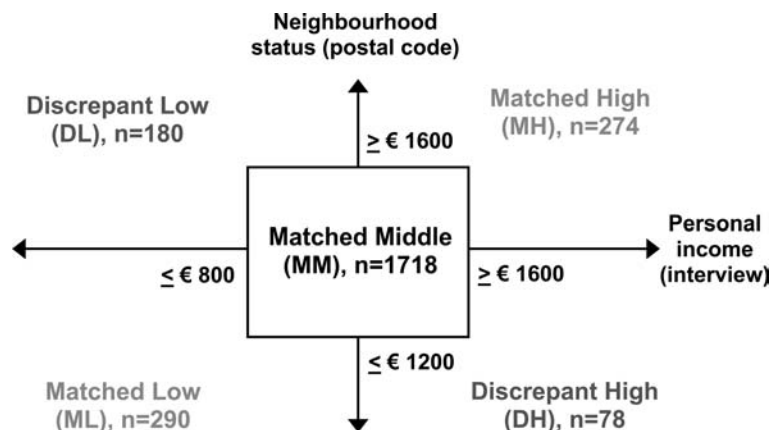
Neighbourhood status (postal code)

Discrepant Low (DL), n=180

Matched High (MH), n=274

$\geq$ € 1600

Matched Middle (MM), n=1718

Personal income (interview)

$\leq$ € 800

$\geq$ € 1600

$\leq$ € 1200

Matched Low (ML), n=290

Discrepant High (DH), n=78